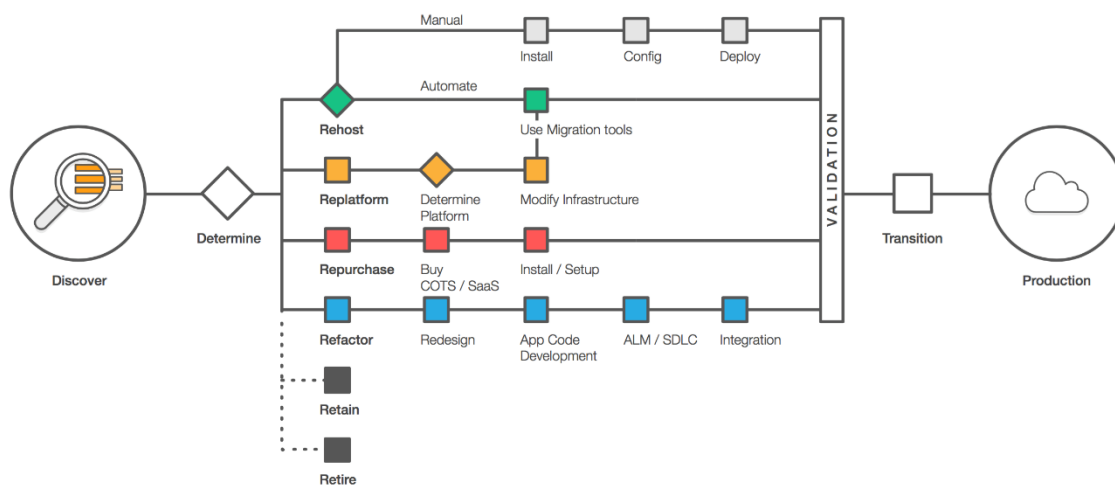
Manual

Install

Config

Deploy

Automate

Rehost

Use Migration tools

VALIDATION

Discover

Determine

Replatform

Determine Platform

Modify Infrastructure

Transition

Production

Repurchase

Buy COTS / SaaS

Install / Setup

Refactor

Redesign

App Code Development

ALM / SDLC

Integration

Retain

Retire